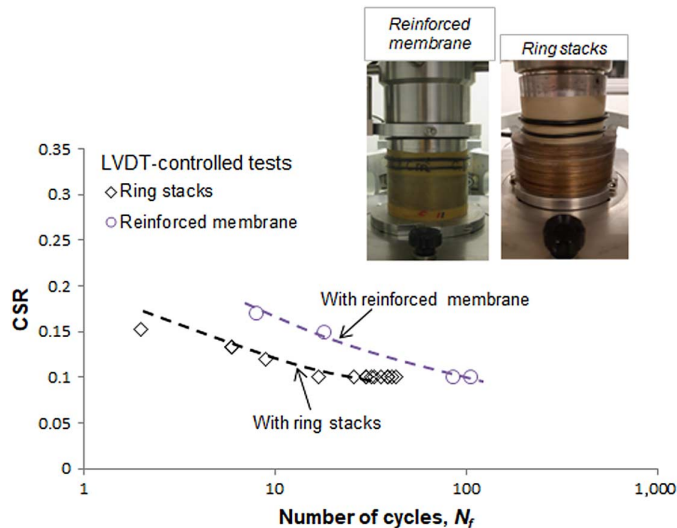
Reinforced membrane

Ring stacks

LVDT-controlled tests
◇Ring stacks
○Reinforced membrane

With reinforced membrane

With ring stacks

CSR

0.35
0.3
0.25
0.2
0.15
0.1
0.05
0

1
10
100
1,000

Number of cycles, $N_f$